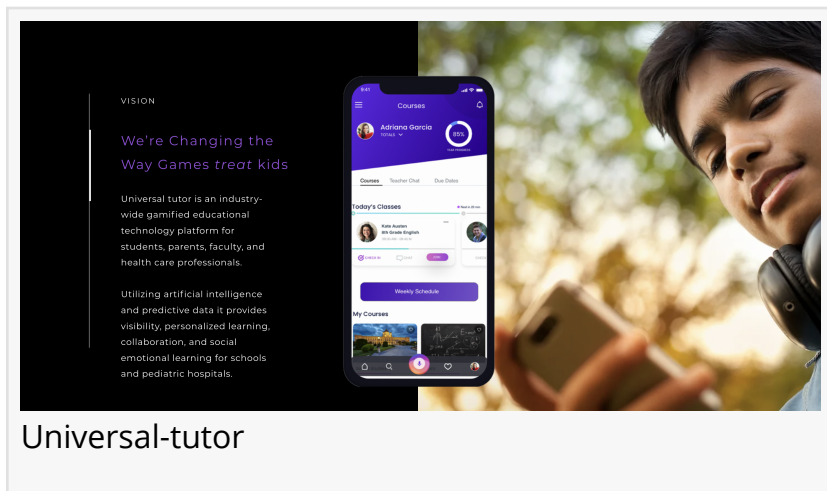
VISION

We're Changing the Way Games *treat* kids

Universal tutor is an industry-wide gamified educational technology platform for students, parents, faculty, and health care professionals.

Utilizing artificial intelligence and predictive data it provides visibility, personalized learning, collaboration, and social emotional learning for schools and pediatric hospitals.

9:41

Courses

Adriana Garcia

TOTALS

85%

Courses Teacher Chat Due Dates

Today's Classes

Kate Austen
6th Grade English

CHECK IN CHAT

Weekly Schedule

My Courses

Universal-tutor